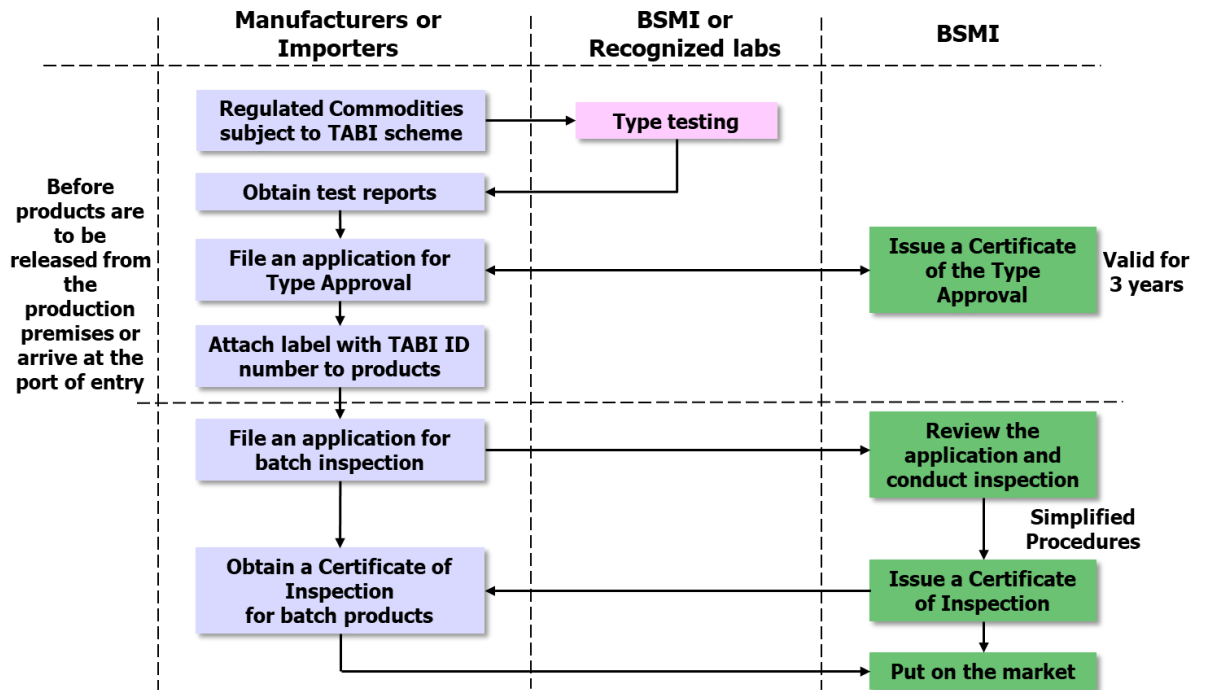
Manufacturers or Importers

BSMI or Recognized labs

BSMI

Before products are to be released from the production premises or arrive at the port of entry

Regulated Commodities subject to TABI scheme

Type testing

Obtain test reports

File an application for Type Approval

Issue a Certificate of the Type Approval

Valid for 3 years

Attach label with TABI ID number to products

File an application for batch inspection

Review the application and conduct inspection

Simplified Procedures

Obtain a Certificate of Inspection for batch products

Issue a Certificate of Inspection

Put on the market